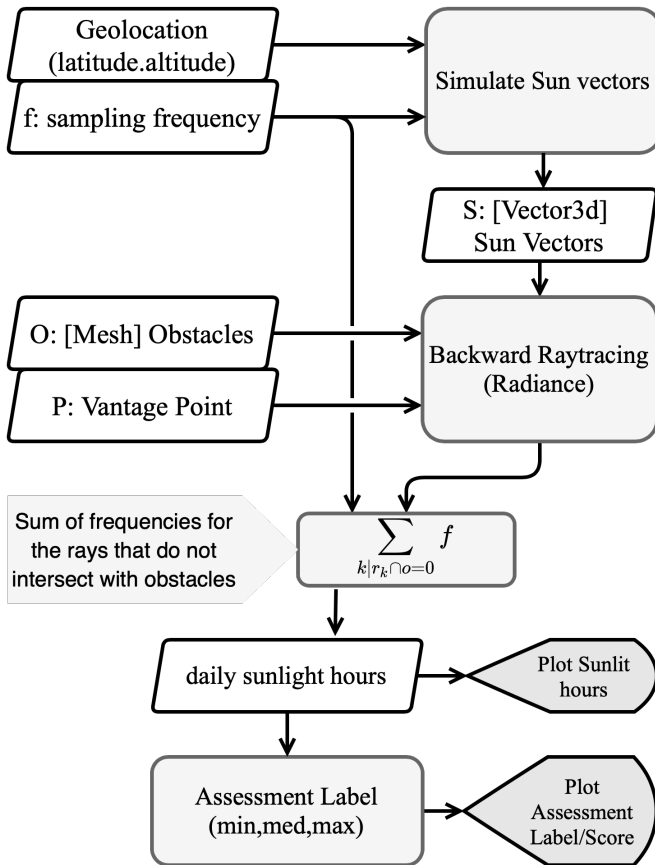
Geolocation (latitude.altitude)

f: sampling frequency

Simulate Sun vectors

S: [Vector3d] Sun Vectors

O: [Mesh] Obstacles

P: Vantage Point

Backward Raytracing (Radiance)

Sum of frequencies for the rays that do not intersect with obstacles

$\sum_{k|r_k \cap o=0} f$

daily sunlight hours

Plot Sunlit hours

Assessment Label (min,med,max)

Plot Assessment Label/Score